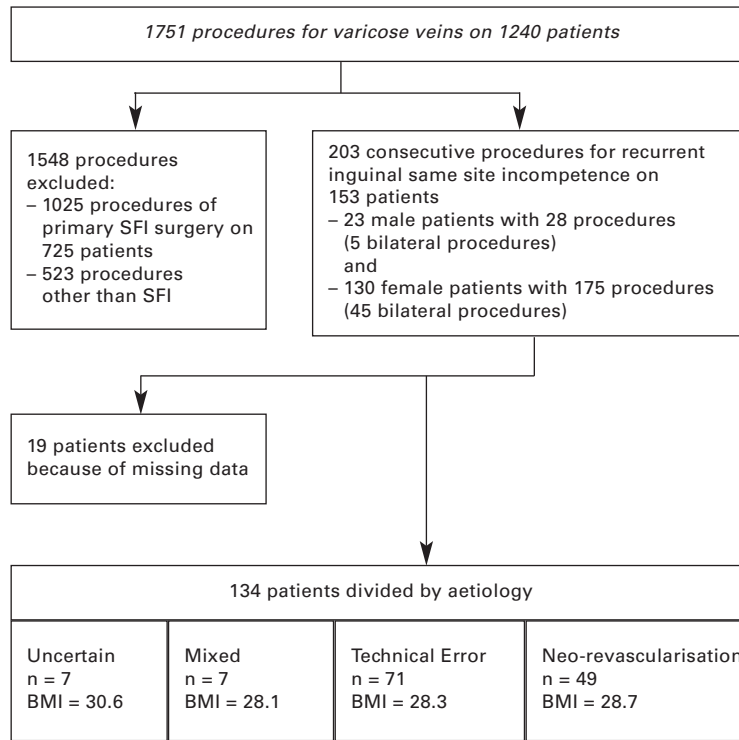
1751 procedures for varicose veins on 1240 patients

1548 procedures excluded:
– 1025 procedures of primary SFI surgery on 725 patients
– 523 procedures other than SFI

203 consecutive procedures for recurrent inguinal same site incompetence on 153 patients
– 23 male patients with 28 procedures (5 bilateral procedures)
and
– 130 female patients with 175 procedures (45 bilateral procedures)

19 patients excluded because of missing data

134 patients divided by aetiology

Uncertain
n = 7
BMI = 30.6

Mixed
n = 7
BMI = 28.1

Technical Error
n = 71
BMI = 28.3

Neo-revascularisation
n = 49
BMI = 28.7